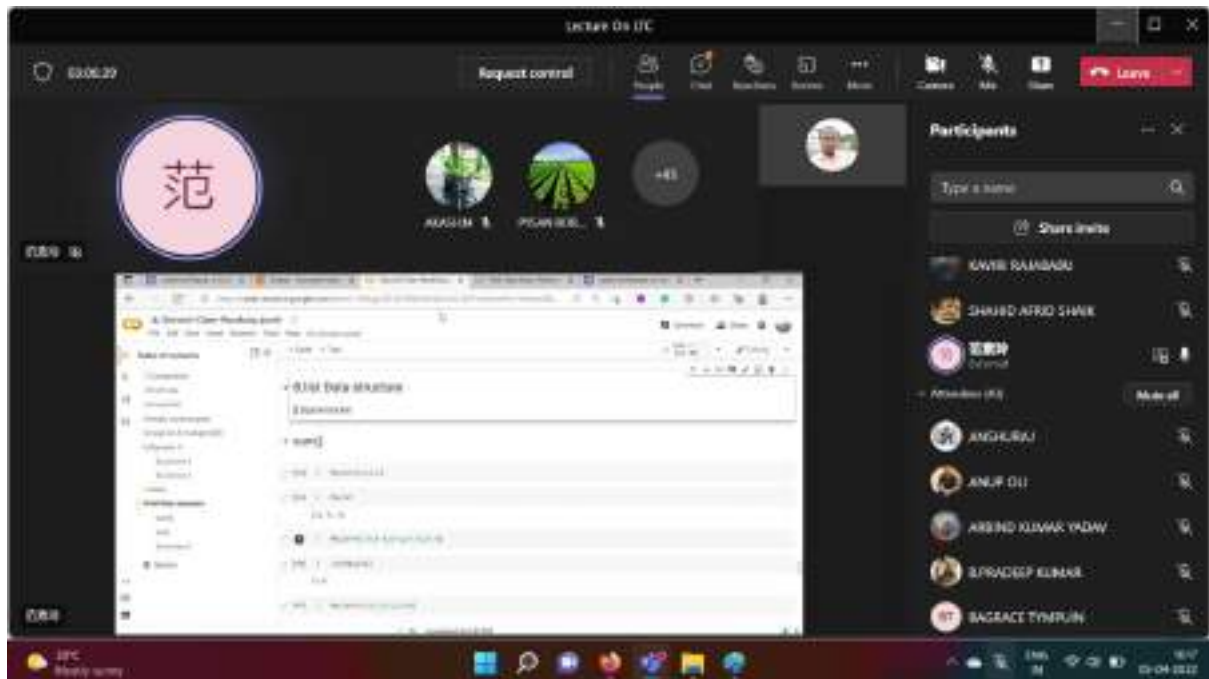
Lecture On LTC

03:06:29

Request control

People Chat Reactions Rooms More

Camera Mic Share

Leave

Participants

Type a name

Share invite

KAVIB RAJABABU

SHAHID AFRID SHAIK

范鹏坤
External

Attendees (43)

Mute all

ANGHURAJ

ANUP OLI

ARBIND KUMAR YADAV

B.PRADEEP KUMAR

BAGRACE TYNPUIN

范

范鹏坤

AKASH M

PRSAN BOB...

+43

范鹏坤

0.List Data structure

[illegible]

sum()

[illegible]

29°C
Mostly sunny

ENG
IN

16:17
03-04-2022